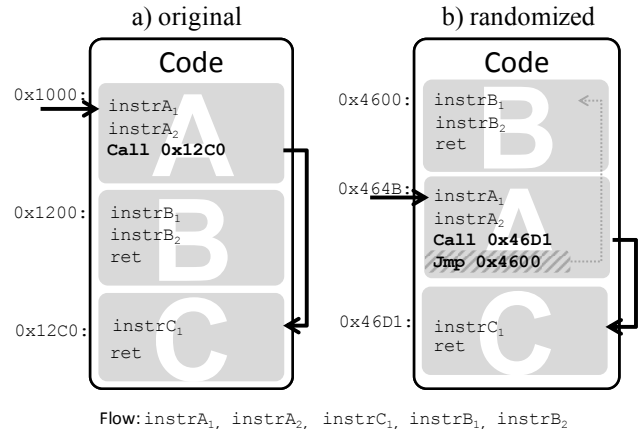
a) original

Code

0x1000: $instrA_1$ $instrA_2$ **Call 0x12C0**

A

0x1200: $instrB_1$ $instrB_2$ ret

B

0x12C0: $instrC_1$ ret

C

b) randomized

Code

0x4600: $instrB_1$ $instrB_2$ ret

B

0x464B: $instrA_1$ $instrA_2$ **Call 0x46D1** **Jmp 0x4600**

A

0x46D1: $instrC_1$ ret

C

Flow: $instrA_1$, $instrA_2$, $instrC_1$, $instrB_1$, $instrB_2$